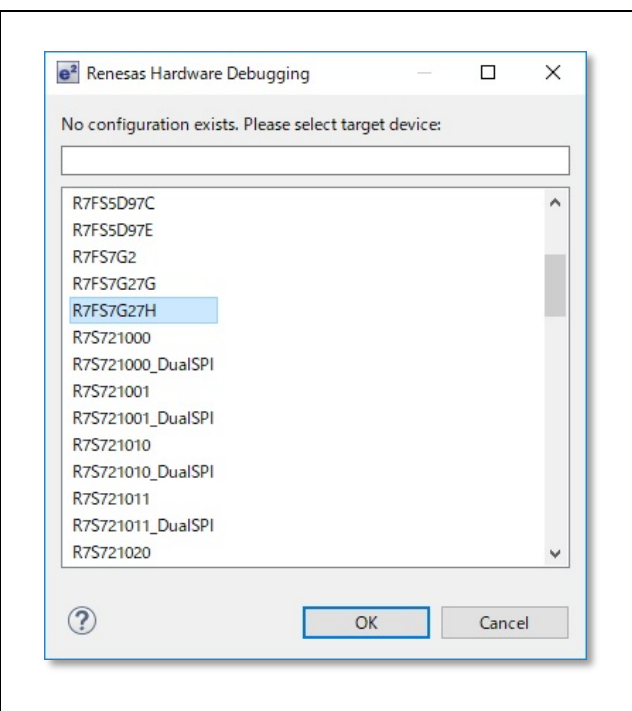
e² Renesas Hardware Debugging

No configuration exists. Please select target device:

R7FS5D97C
R7FS5D97E
R7FS7G2
R7FS7G27G
R7FS7G27H
R7S721000
R7S721000_DualSPI
R7S721001
R7S721001_DualSPI
R7S721010
R7S721010_DualSPI
R7S721011
R7S721011_DualSPI
R7S721020

?

OK

Cancel